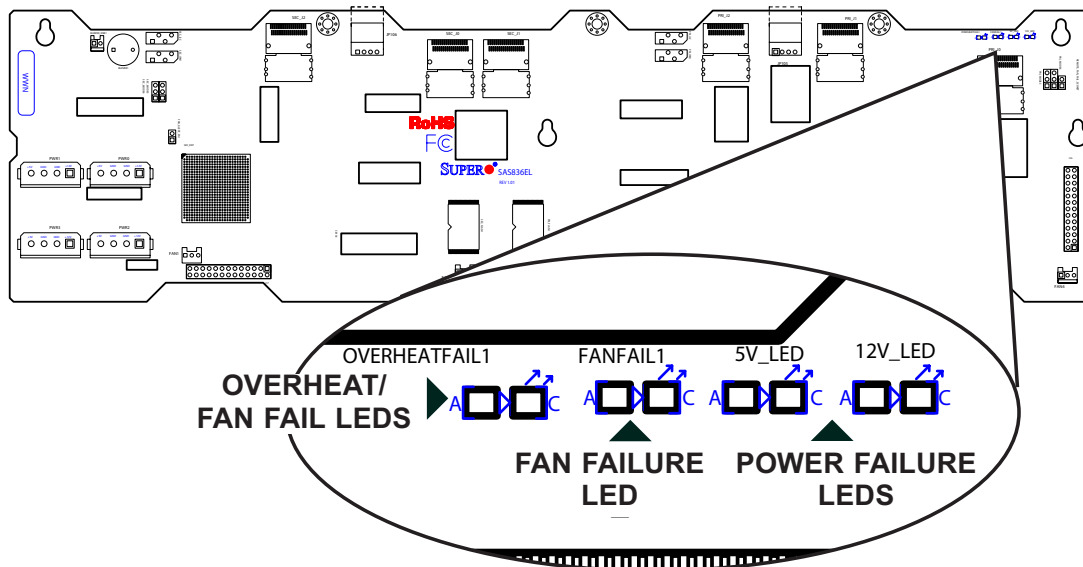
NWM

PWR1 PWR4

PWR3 PWR2

FAN5

SEC_J2

JP108

SEC_J3 SEC_J1

RoHS

FC

SUPER SAS836EL

REV 1.01

PRI_J2 PRI_J1

PRI_J3

FAN6

OVERHEATFAIL1 FANFAIL1 5V_LED 12V_LED

OVERHEAT/ FAN FAIL LEDS

A C A C A C A C

FAN FAILURE LED

POWER FAILURE LEDS